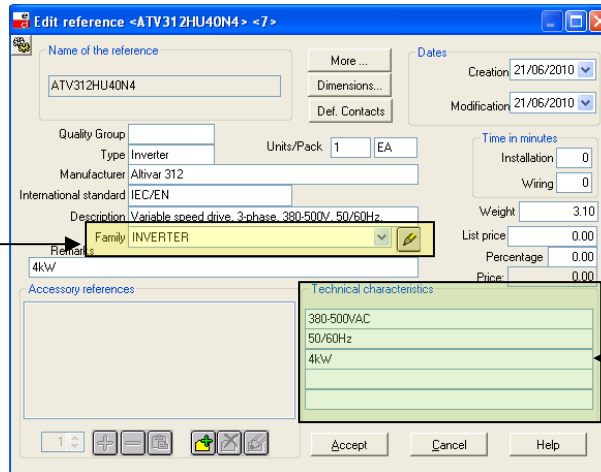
Edit reference <ATV312HU40N4> <7>

Name of the reference
ATV312HU40N4

More ...
Dimensions...
Def. Contacts

Dates
Creation 21/06/2010
Modification 21/06/2010

Quality Group
Type Inverter
Units/Pack 1 EA
Manufacturer Altivar 312
International standard IEC/EN
Description Variable speed drive, 3-phase, 380-500V, 50/60Hz,
Family INVERTER
Remarks
4kW

Time in minutes
Installation 0
Wiring 0

Weight 3.10
List price 0.00
Percentage 0.00
Price 0.00

Accessory references

Technical characteristics
380-500VAC
50/60Hz
4kW

1

Accept
Cancel
Help